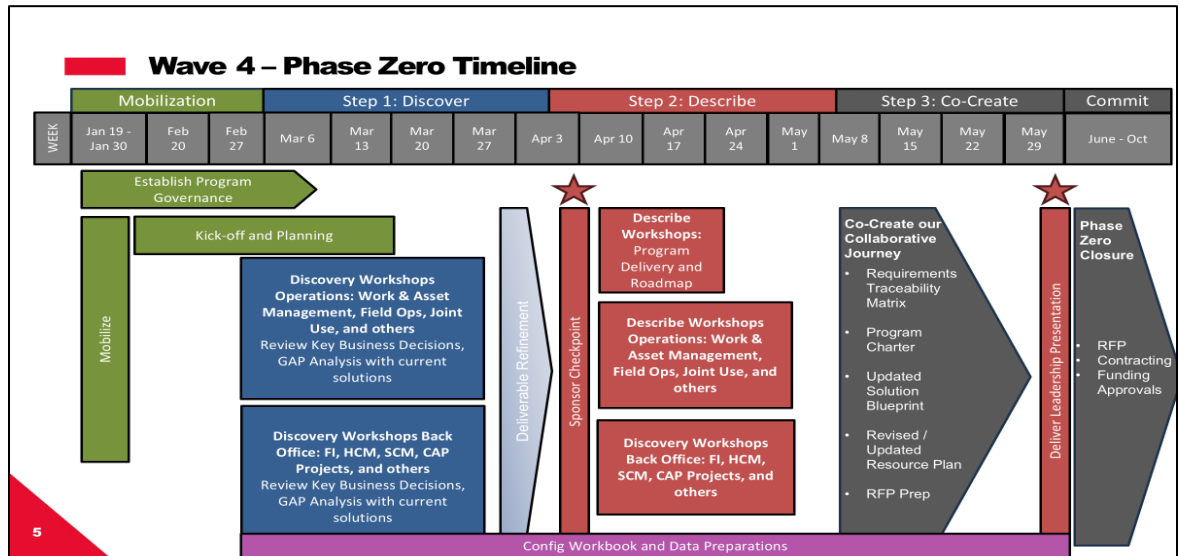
Wave 4 – Phase Zero Timeline

| Mobilization | | | Step 1: Discover | | | | Step 2: Describe | | | | | Step 3: Co-Create | | | | Commit |
|---|---|---|---|---|---|---|---|---|---|---|---|---|---|---|---|---|
| WEEK | Jan 19 - Jan 30 | Feb 20 | Feb 27 | Mar 6 | Mar 13 | Mar 20 | Mar 27 | Apr 3 | Apr 10 | Apr 17 | Apr 24 | May 1 | May 8 | May 15 | May 22 | May 29 | June - Oct |

Establish Program Governance

Mobilize

Kick-off and Planning

Discovery Workshops Operations: Work & Asset Management, Field Ops, Joint Use, and others
Review Key Business Decisions, GAP Analysis with current solutions

Discovery Workshops Back Office: FI, HCM, SCM, CAP Projects, and others
Review Key Business Decisions, GAP Analysis with current solutions

Deliverable Refinement

Sponsor Checkpoint

Describe Workshops: Program Delivery and Roadmap

Describe Workshops Operations: Work & Asset Management, Field Ops, Joint Use, and others

Discovery Workshops Back Office: FI, HCM, SCM, CAP Projects, and others

Co-Create our Collaborative Journey
• Requirements Traceability Matrix
• Program Charter
• Updated Solution Blueprint
• Revised / Updated Resource Plan
• RFP Prep

Deliver Leadership Presentation

Phase Zero Closure
• RFP
• Contracting
• Funding Approvals

Config Workbook and Data Preparations

5